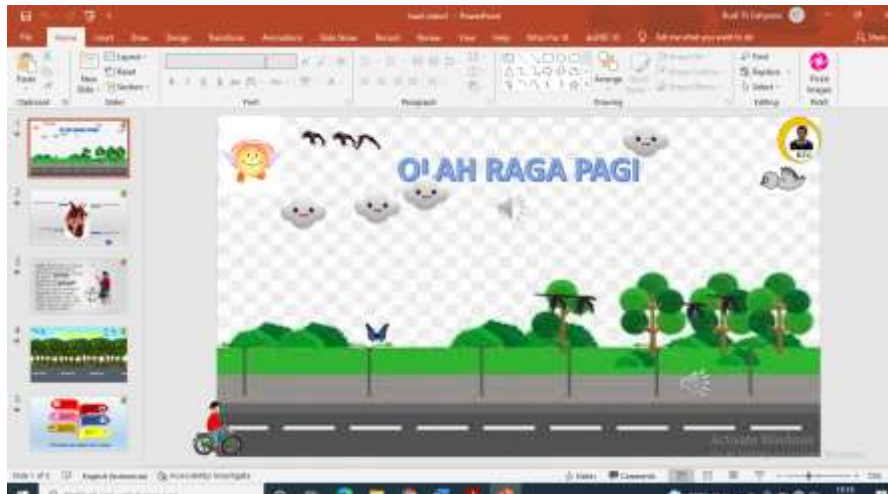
OLAH RAGA PAGI

File Home Insert Draw Design Transitions Animations Slide Show Record Review View Help

Paste Clipboard New Slide Layout Reset Section Slides Font Paragraph Arrange Drawing Find Replace Select Editing

Activate Windows

Notes Comments